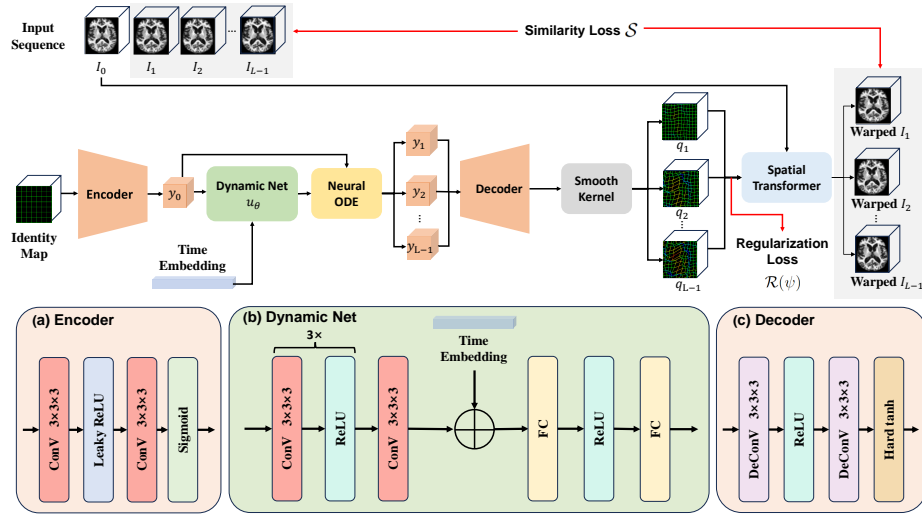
Input Sequence

$I_0$ $I_1$ $I_2$ ... $I_{L-1}$

Similarity Loss $\mathcal{S}$

Identity Map

Encoder

$y_0$

Dynamic Net $u_\theta$

Time Embedding

Neural ODE

$y_1$
$y_2$
⋮
$y_{L-1}$

Decoder

Smooth Kernel

$q_1$
$q_2$
$q_{L-1}$

Spatial Transformer

Regularization Loss
$\mathcal{R}(\psi)$

Warped $I_1$
Warped $I_2$
⋮
Warped $I_{L-1}$

(a) Encoder

ConV 3×3×3
Leaky ReLU
ConV 3×3×3
Sigmoid

(b) Dynamic Net

3×
ConV 3×3×3
ReLU
ConV 3×3×3
Time Embedding
FC
ReLU
FC

(c) Decoder

DeConV 3×3×3
ReLU
DeConV 3×3×3
Hard tanh